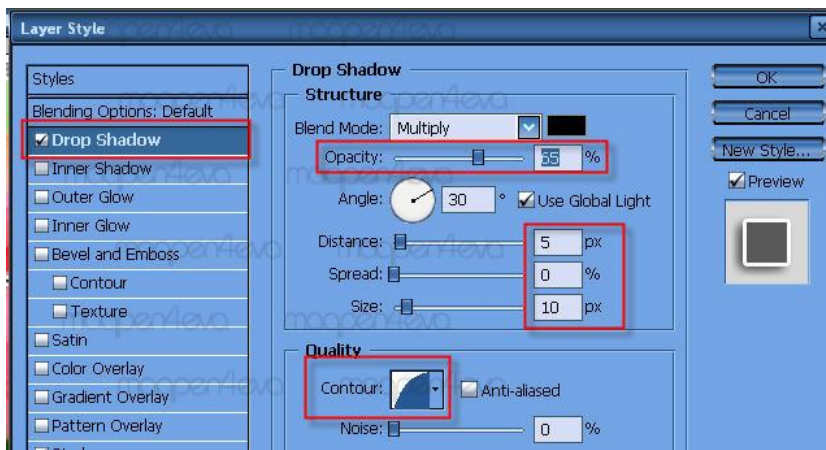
Layer Style

Styles
Blending Options: Default
Drop Shadow
Inner Shadow
Outer Glow
Inner Glow
Bevel and Emboss
Contour
Texture
Satin
Color Overlay
Gradient Overlay
Pattern Overlay

Drop Shadow
Structure
Blend Mode: Multiply
Opacity: 55 %
Angle: 30 ° Use Global Light
Distance: 5 px
Spread: 0 %
Size: 10 px

Quality
Contour: Anti-aliased
Noise: 0 %

OK
Cancel
New Style...
Preview

maopen4eva